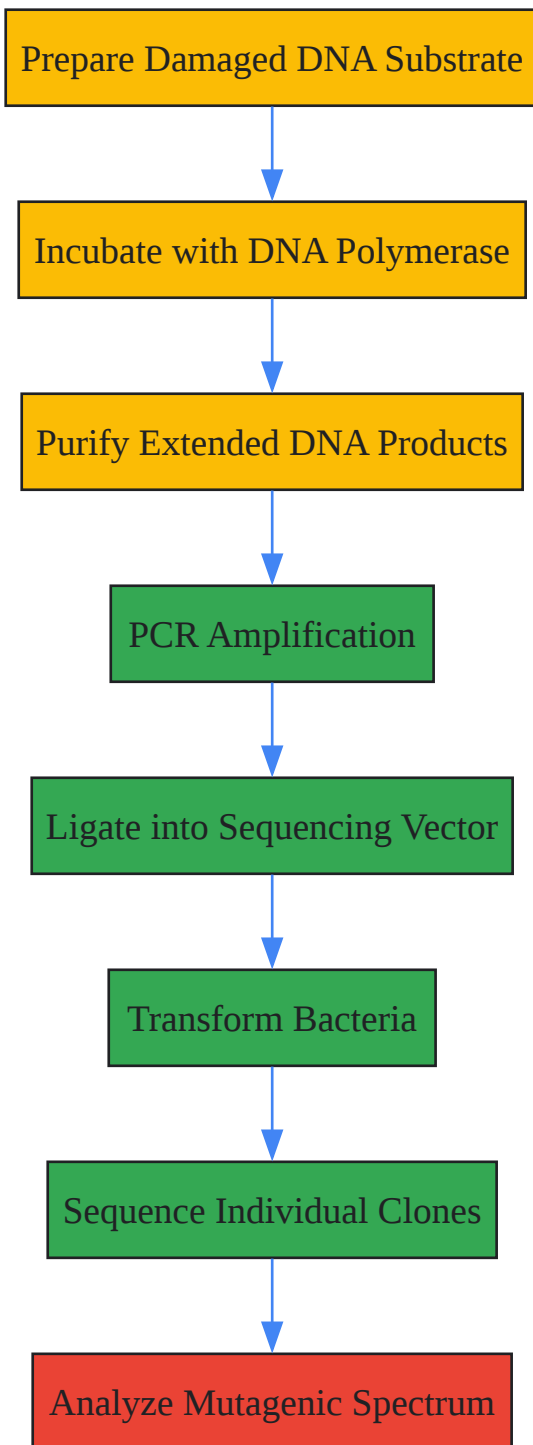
Prepare Damaged DNA Substrate

Incubate with DNA Polymerase

Purify Extended DNA Products

PCR Amplification

Ligate into Sequencing Vector

Transform Bacteria

Sequence Individual Clones

Analyze Mutagenic Spectrum